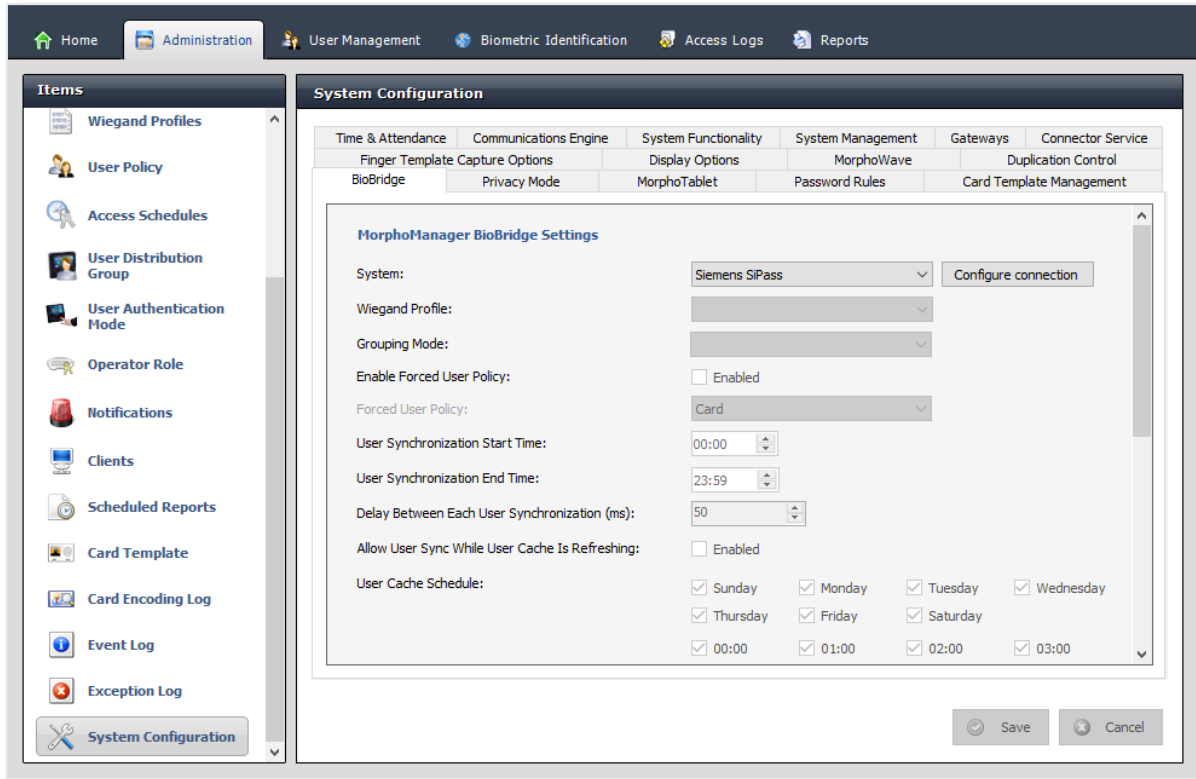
Home | Administration | User Management | Biometric Identification | Access Logs | Reports

Items

Wiegand Profiles
User Policy
Access Schedules
User Distribution Group
User Authentication Mode
Operator Role
Notifications
Clients
Scheduled Reports
Card Template
Card Encoding Log
Event Log
Exception Log
System Configuration

System Configuration

Time & Attendance | Communications Engine | System Functionality | System Management | Gateways | Connector Service
Finger Template Capture Options | Display Options | MorphoWave | Duplication Control
BioBridge | Privacy Mode | MorphoTablet | Password Rules | Card Template Management

MorphoManager BioBridge Settings

System: Siemens SiPass | Configure connection
Wiegand Profile:
Grouping Mode:
Enable Forced User Policy: Enabled
Forced User Policy: Card
User Synchronization Start Time: 00:00
User Synchronization End Time: 23:59
Delay Between Each User Synchronization (ms): 50
Allow User Sync While User Cache Is Refreshing: Enabled
User Cache Schedule: Sunday Monday Tuesday Wednesday
Thursday Friday Saturday
00:00 01:00 02:00 03:00

Save | Cancel